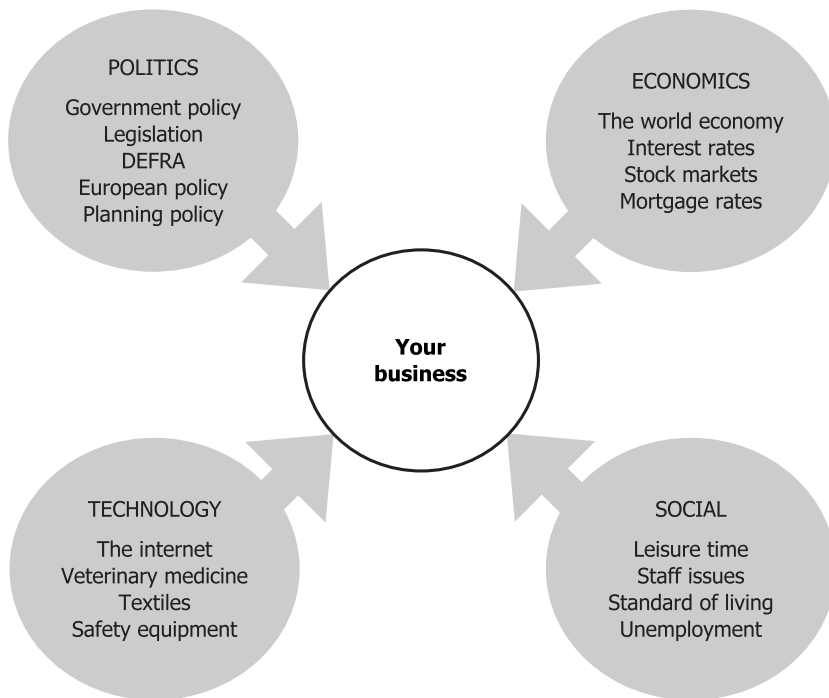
POLITICS

Government policy
Legislation
DEFRA
European policy
Planning policy

ECONOMICS

The world economy
Interest rates
Stock markets
Mortgage rates

**Your business**

TECHNOLOGY

The internet
Veterinary medicine
Textiles
Safety equipment

SOCIAL

Leisure time
Staff issues
Standard of living
Unemployment